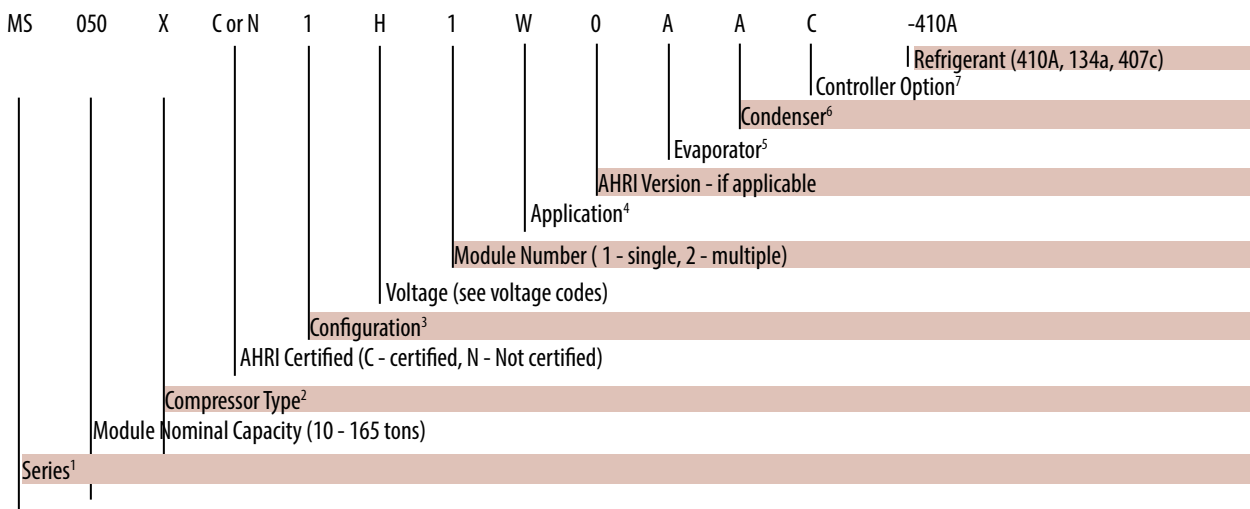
MS 050 X C or N 1 H 1 W 0 A A C -410A

Refrigerant (410A, 134a, 407c)

Controller Option$^7$

Condenser$^6$

Evaporator$^5$

AHRI Version - if applicable

Application$^4$

Module Number ( 1 - single, 2 - multiple)

Voltage (see voltage codes)

Configuration$^3$

AHRI Certified (C - certified, N - Not certified)

Compressor Type$^2$

Module Nominal Capacity (10 - 165 tons)

Series$^1$